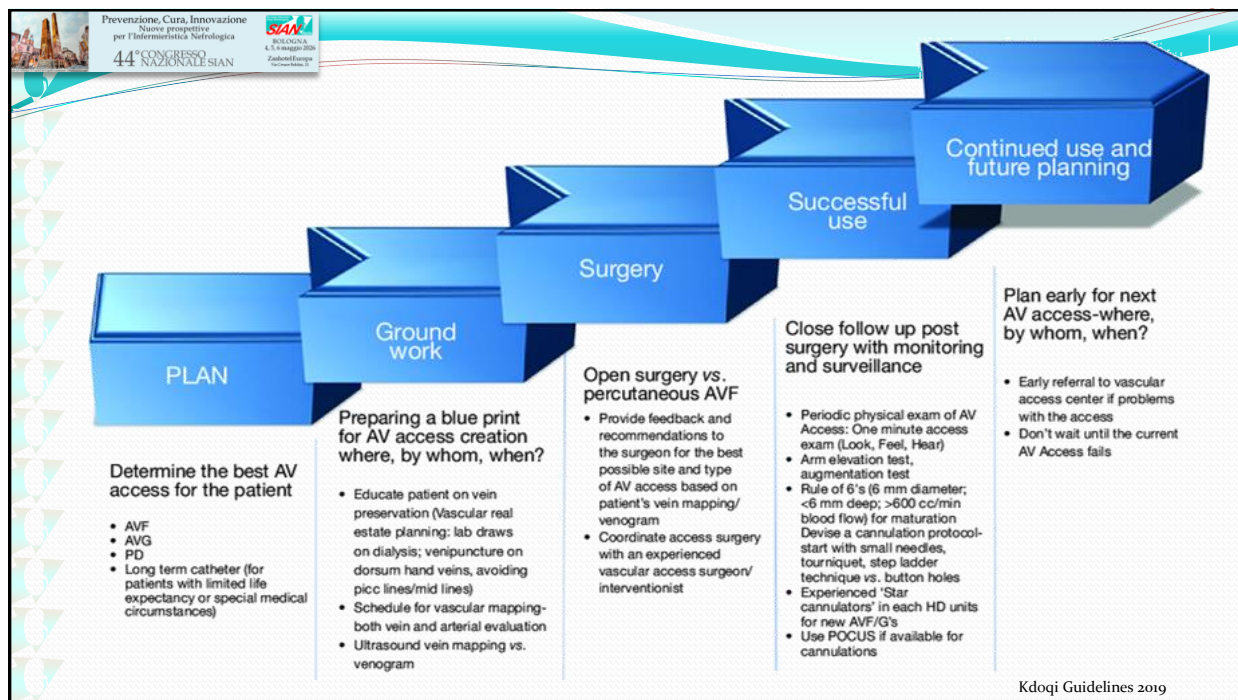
Prevenzione, Cura, Innovazione
Nuove prospettive per l'Infermieristica Nefrologica
44° CONGRESSO NAZIONALE SIAN
SIAN
BOLOGNA
4, 5, 6 maggio 2026
Zanhotel Europa
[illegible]

Continued use and future planning

Successful use

Surgery

Ground work

PLAN

Plan early for next AV access-where, by whom, when?

- Early referral to vascular access center if problems with the access
- Don't wait until the current AV Access fails

Close follow up post surgery with monitoring and surveillance

- Periodic physical exam of AV Access: One minute access exam (Look, Feel, Hear)
- Arm elevation test, augmentation test
- Rule of 6's (6 mm diameter; <6 mm deep; >600 cc/min blood flow) for maturation Devise a cannulation protocol-start with small needles, tourniquet, step ladder technique *vs.* button holes
- Experienced 'Star cannulators' in each HD units for new AVF/G's
- Use POCUS if available for cannulations

Open surgery *vs.* percutaneous AVF

- Provide feedback and recommendations to the surgeon for the best possible site and type of AV access based on patient's vein mapping/ venogram
- Coordinate access surgery with an experienced vascular access surgeon/ interventionist

Preparing a blue print for AV access creation where, by whom, when?

- Educate patient on vein preservation (Vascular real estate planning: lab draws on dialysis; venipuncture on dorsum hand veins, avoiding picc lines/mid lines)
- Schedule for vascular mapping-both vein and arterial evaluation
- Ultrasound vein mapping *vs.* venogram

Determine the best AV access for the patient

- AVF
- AVG
- PD
- Long term catheter (for patients with limited life expectancy or special medical circumstances)

Kdoqi Guidelines 2019